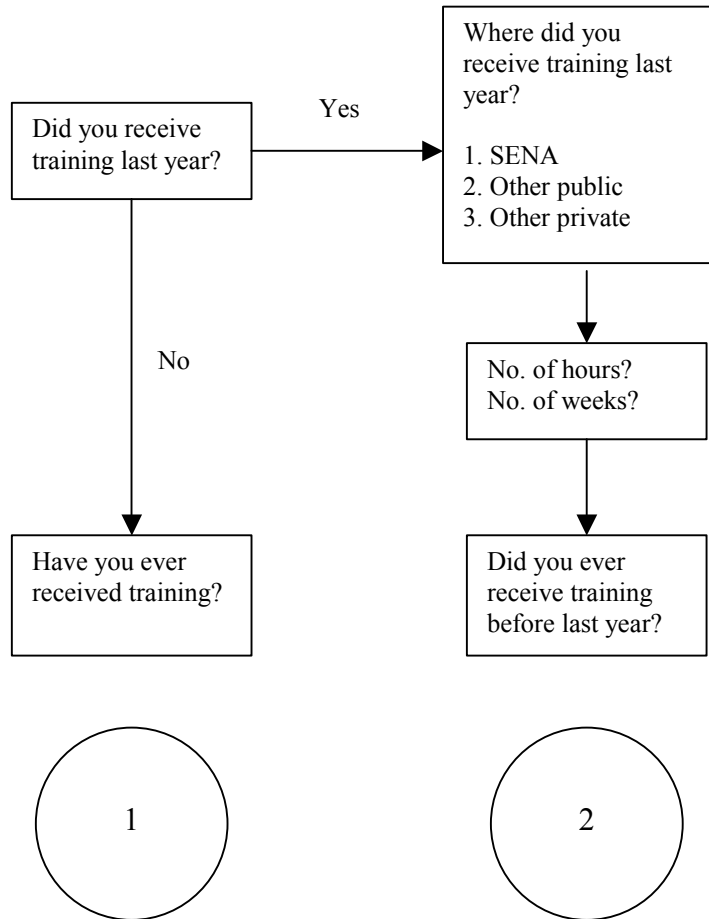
Did you receive training last year?

Yes

Where did you receive training last year?

1. SENA
2. Other public
3. Other private

No

No. of hours?
No. of weeks?

Have you ever received training?

Did you ever receive training before last year?

1

2